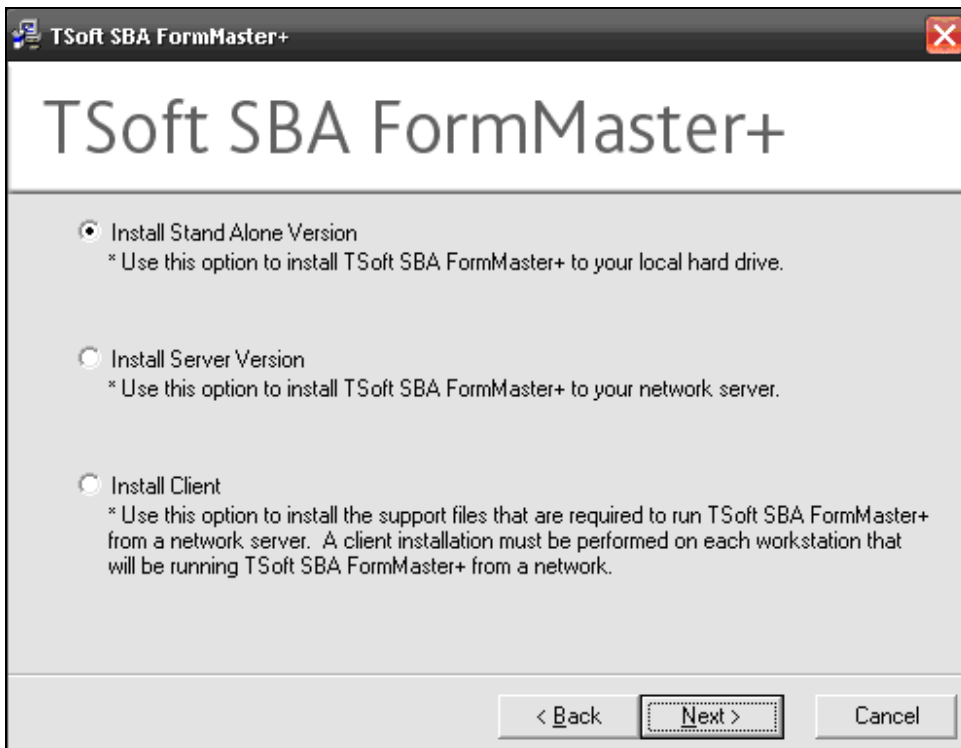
TSoft SBA FormMaster+

TSoft SBA FormMaster+

Install Stand Alone Version
* Use this option to install TSoft SBA FormMaster+ to your local hard drive.

Install Server Version
* Use this option to install TSoft SBA FormMaster+ to your network server.

Install Client
* Use this option to install the support files that are required to run TSoft SBA FormMaster+ from a network server. A client installation must be performed on each workstation that will be running TSoft SBA FormMaster+ from a network.

< Back
Next >
Cancel